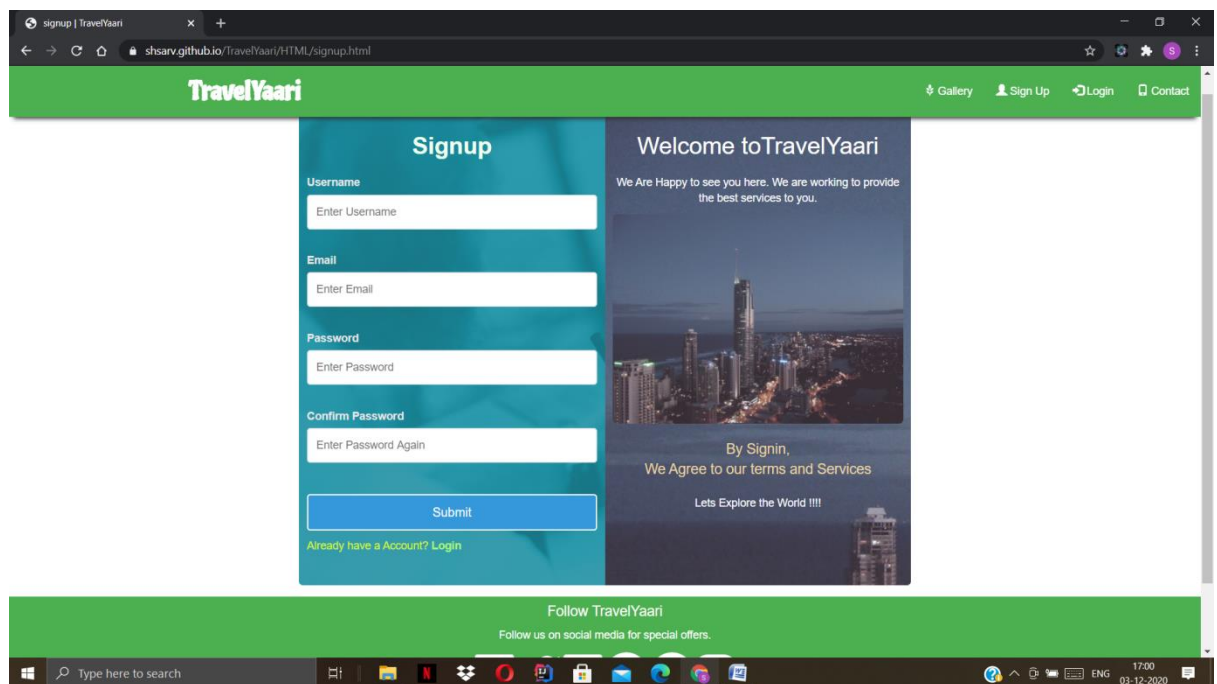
signup | TravelYaari

shsarv.github.io/TravelYaari/HTML/signup.html

TravelYaari

Gallery Sign Up Login Contact

Signup

Username

Enter Username

Email

Enter Email

Password

Enter Password

Confirm Password

Enter Password Again

Submit

Already have a Account? Login

Welcome toTravelYaari

We Are Happy to see you here. We are working to provide the best services to you.

By Signin,
We Agree to our terms and Services

Lets Explore the World !!!!

Follow TravelYaari

Follow us on social media for special offers.

Type here to search

ENG 17:00 03-12-2020